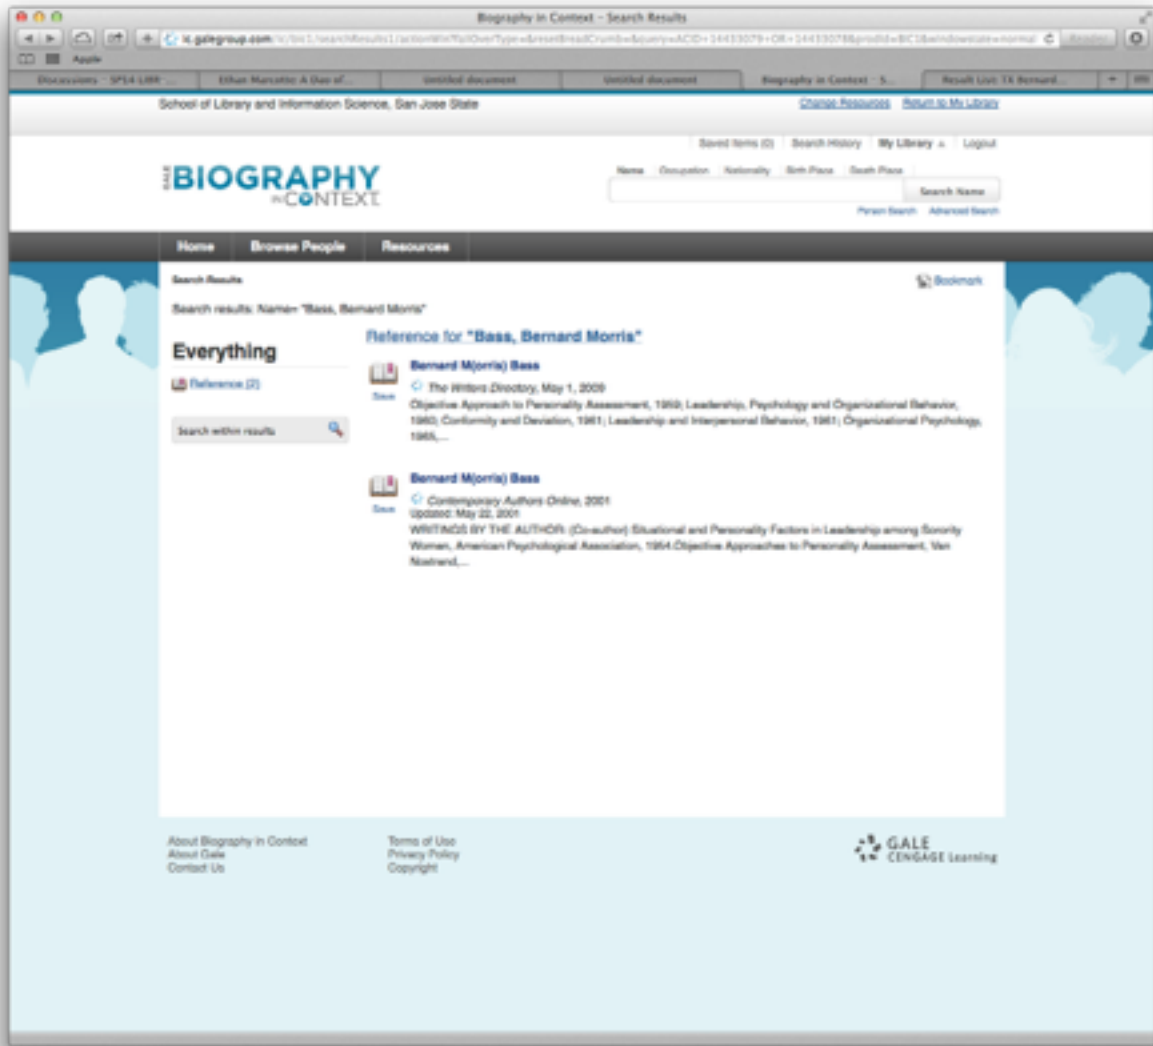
Biography in Context - Search Results

ic.galegroup.com/ic/bic1/searchResults1/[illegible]

Apple

Discussions - SP14 LIBR ... | Ethan Marcotte: A Dao of... | Untitled document | Untitled document | Biography in Context - S... | Result List: TX Bernard...

School of Library and Information Science, San Jose State

Change Resources | Return to My Library

Saved Items (0) | Search History | My Library | Logout

GALE BIOGRAPHY IN CONTEXT

Name | Occupation | Nationality | Birth Place | Death Place

Search Name

Person Search | Advanced Search

Home | Browse People | Resources

Search Results

Bookmark

Search results: Name= "Bass, Bernard Morris"

Everything

Reference (2)

Search within results

Reference for "Bass, Bernard Morris"

Bernard M(orris) Bass

Save

The Writers Directory, May 1, 2009

Objective Approach to Personality Assessment, 1959; Leadership, Psychology and Organizational Behavior, 1960; Conformity and Deviation, 1961; Leadership and Interpersonal Behavior, 1961; Organizational Psychology, 1965,...

Bernard M(orris) Bass

Save

Contemporary Authors Online, 2001

Updated: May 22, 2001

WRITINGS BY THE AUTHOR: (Co-author) Situational and Personality Factors in Leadership among Sorority Women, American Psychological Association, 1954 Objective Approaches to Personality Assessment, Van Nostrand,...

About Biography in Context
About Gale
Contact Us

Terms of Use
Privacy Policy
Copyright

GALE CENGAGE Learning